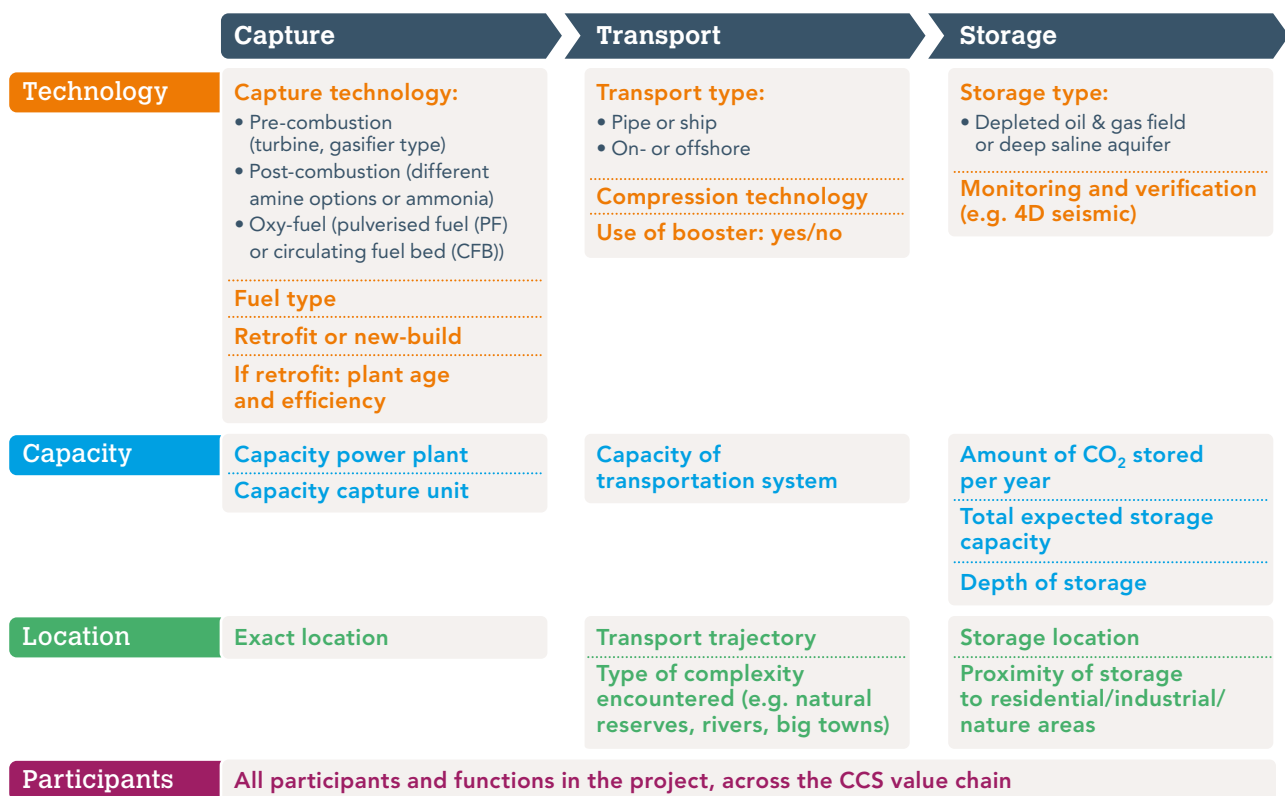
Capture

Transport

Storage

Technology

Capture technology:
• Pre-combustion (turbine, gasifier type)
• Post-combustion (different amine options or ammonia)
• Oxy-fuel (pulverised fuel (PF) or circulating fuel bed (CFB))

Fuel type

Retrofit or new-build

If retrofit: plant age and efficiency

Transport type:
• Pipe or ship
• On- or offshore

Compression technology

Use of booster: yes/no

Storage type:
• Depleted oil & gas field or deep saline aquifer

Monitoring and verification (e.g. 4D seismic)

Capacity

Capacity power plant

Capacity capture unit

Capacity of transportation system

Amount of $CO_2$ stored per year

Total expected storage capacity

Depth of storage

Location

Exact location

Transport trajectory

Type of complexity encountered (e.g. natural reserves, rivers, big towns)

Storage location

Proximity of storage to residential/industrial/ nature areas

Participants

All participants and functions in the project, across the CCS value chain